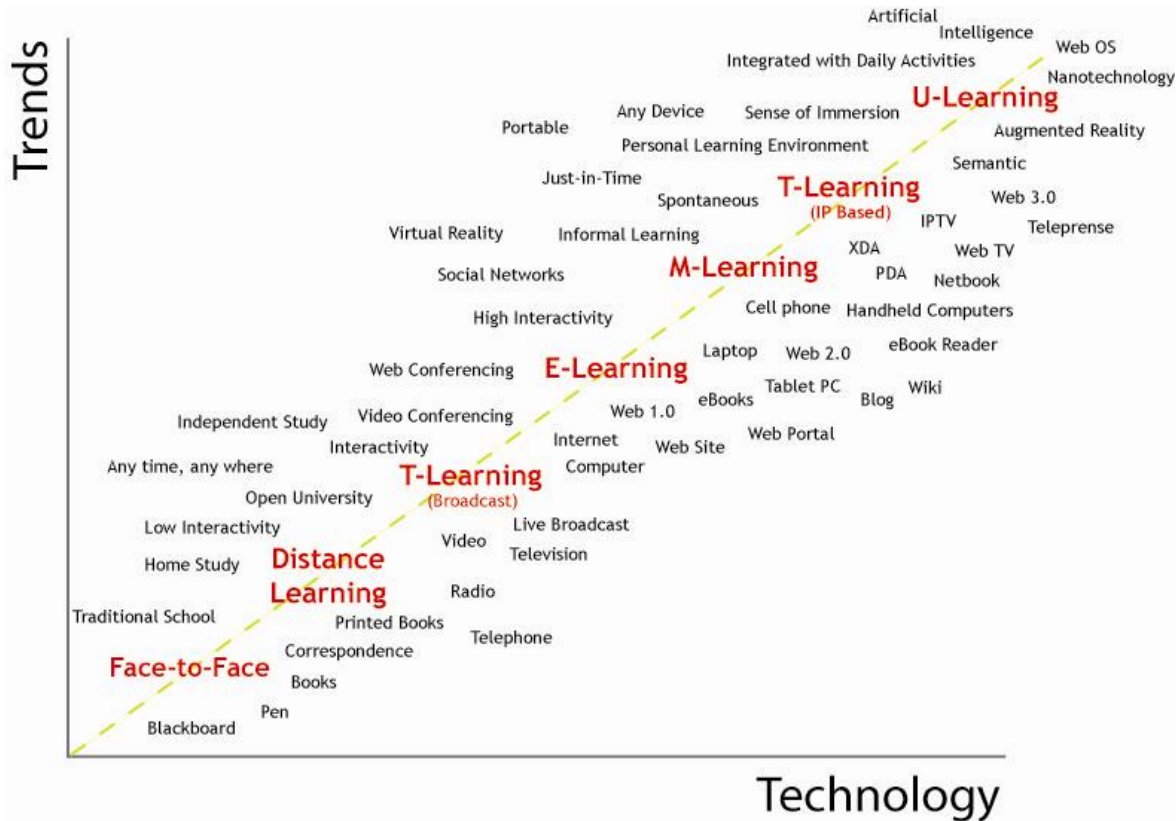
Trends

Artificial Intelligence
Web OS
Integrated with Daily Activities
Nanotechnology
Any Device
Sense of Immersion
U-Learning
Portable
Augmented Reality
Personal Learning Environment
Semantic
Just-in-Time
T-Learning
(IP Based)
Spontaneous
Web 3.0
IPTV
Teleprense
Virtual Reality
Informal Learning
XDA
Web TV
M-Learning
Social Networks
PDA
Netbook
Cell phone
Handheld Computers
High Interactivity
eBook Reader
Laptop
Web 2.0
Web Conferencing
E-Learning
Tablet PC
Wiki
eBooks
Blog
Video Conferencing
Web 1.0
Independent Study
Web Portal
Internet
Interactivity
Web Site
Any time, any where
Computer
T-Learning
(Broadcast)
Open University
Live Broadcast
Low Interactivity
Video
Television
Home Study
Distance Learning
Radio
Traditional School
Printed Books
Telephone
Correspondence
Face-to-Face
Books
Pen
Blackboard

Technology